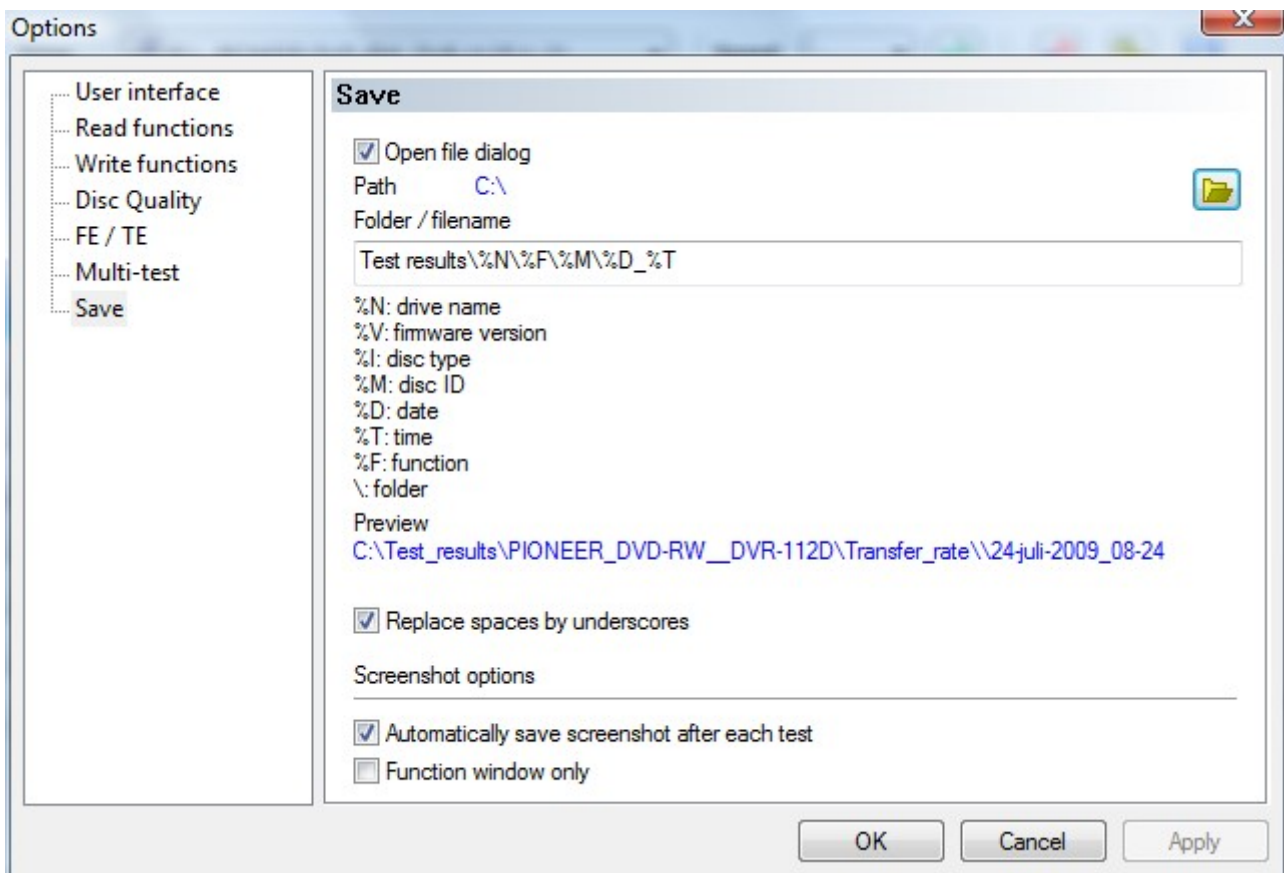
Options

User interface
Read functions
Write functions
Disc Quality
FE / TE
Multi-test
Save

Save

Open file dialog

Path C:\

Folder / filename

Test results\%N\%F\%M\%D_%T

%N: drive name
%V: firmware version
%I: disc type
%M: disc ID
%D: date
%T: time
%F: function
\: folder

Preview
C:\Test_results\PIONEER_DVD-RW__DVR-112D\Transfer_rate\\24-juli-2009_08-24

Replace spaces by underscores

Screenshot options

Automatically save screenshot after each test
Function window only

OK Cancel Apply